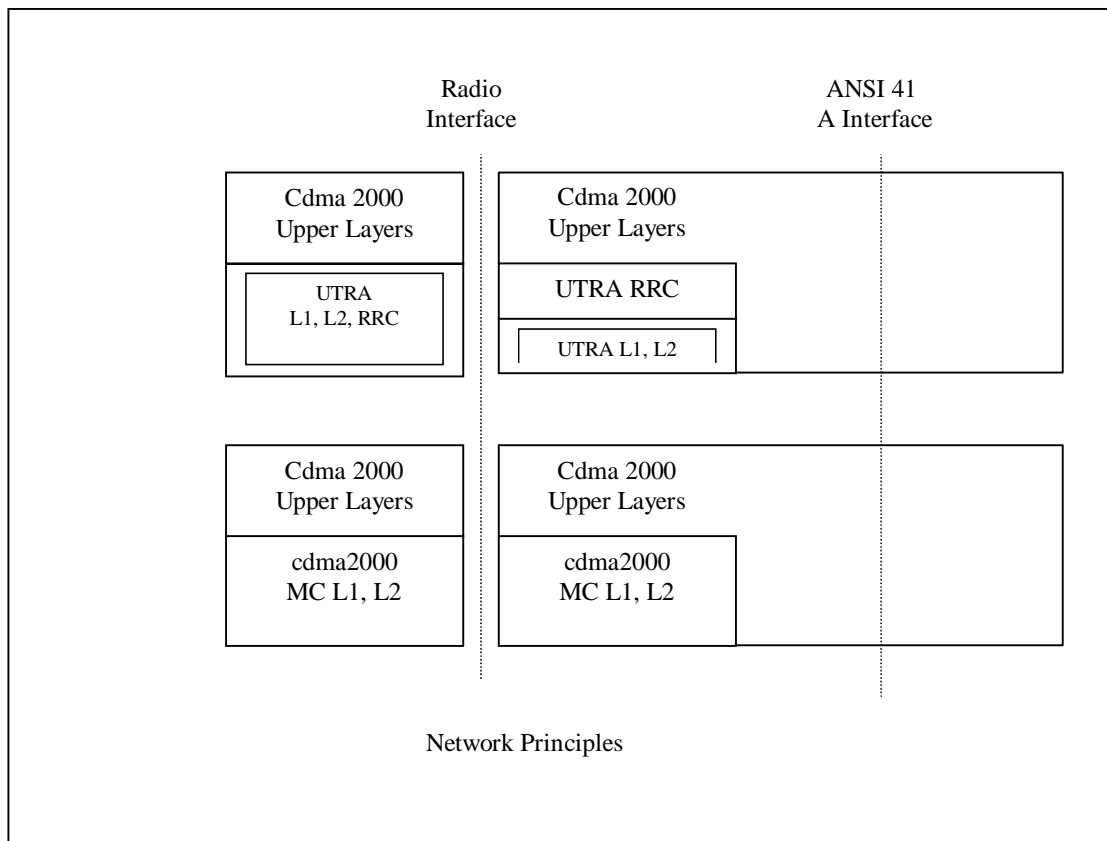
Radio Interface

ANSI 41 A Interface

Cdma 2000 Upper Layers

UTRA L1, L2, RRC

Cdma 2000 Upper Layers

UTRA RRC

UTRA L1, L2

Cdma 2000 Upper Layers

cdma2000 MC L1, L2

Cdma 2000 Upper Layers

cdma2000 MC L1, L2

Network Principles